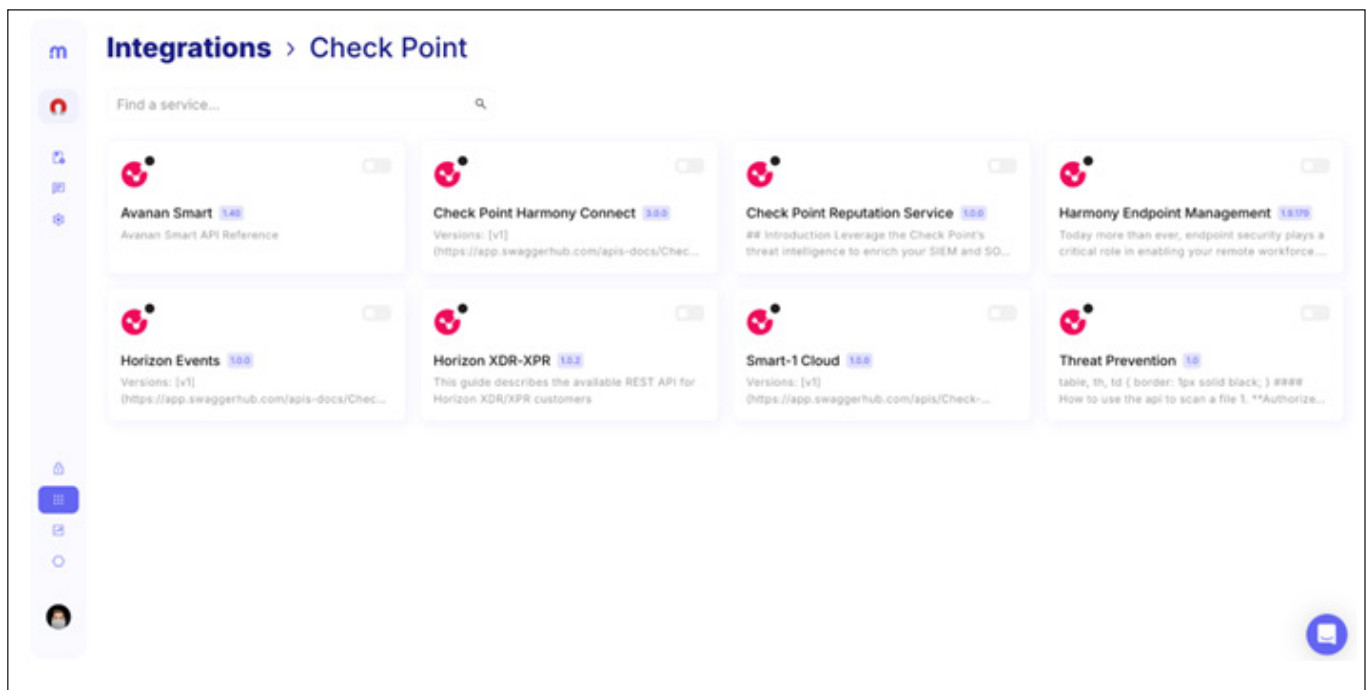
m

Integrations > Check Point

Find a service...

Avanan Smart 1.40
Avanan Smart API Reference

Check Point Harmony Connect 3.0.0
Versions: [v1] (https://app.swaggerhub.com/apis-docs/Chec...

Check Point Reputation Service 1.0.0
## Introduction Leverage the Check Point's threat intelligence to enrich your SIEM and SO...

Harmony Endpoint Management 1.9.179
Today more than ever, endpoint security plays a critical role in enabling your remote workforce....

Horizon Events 1.0.0
Versions: [v1] (https://app.swaggerhub.com/apis-docs/Chec...

Horizon XDR-XPR 1.0.2
This guide describes the available REST API for Horizon XDR/XPR customers

Smart-1 Cloud 1.0.0
Versions: [v1] (https://app.swaggerhub.com/apis/Check-...

Threat Prevention 1.0
table, th, td { border: 1px solid black; } #### How to use the api to scan a file 1. **Authorize...